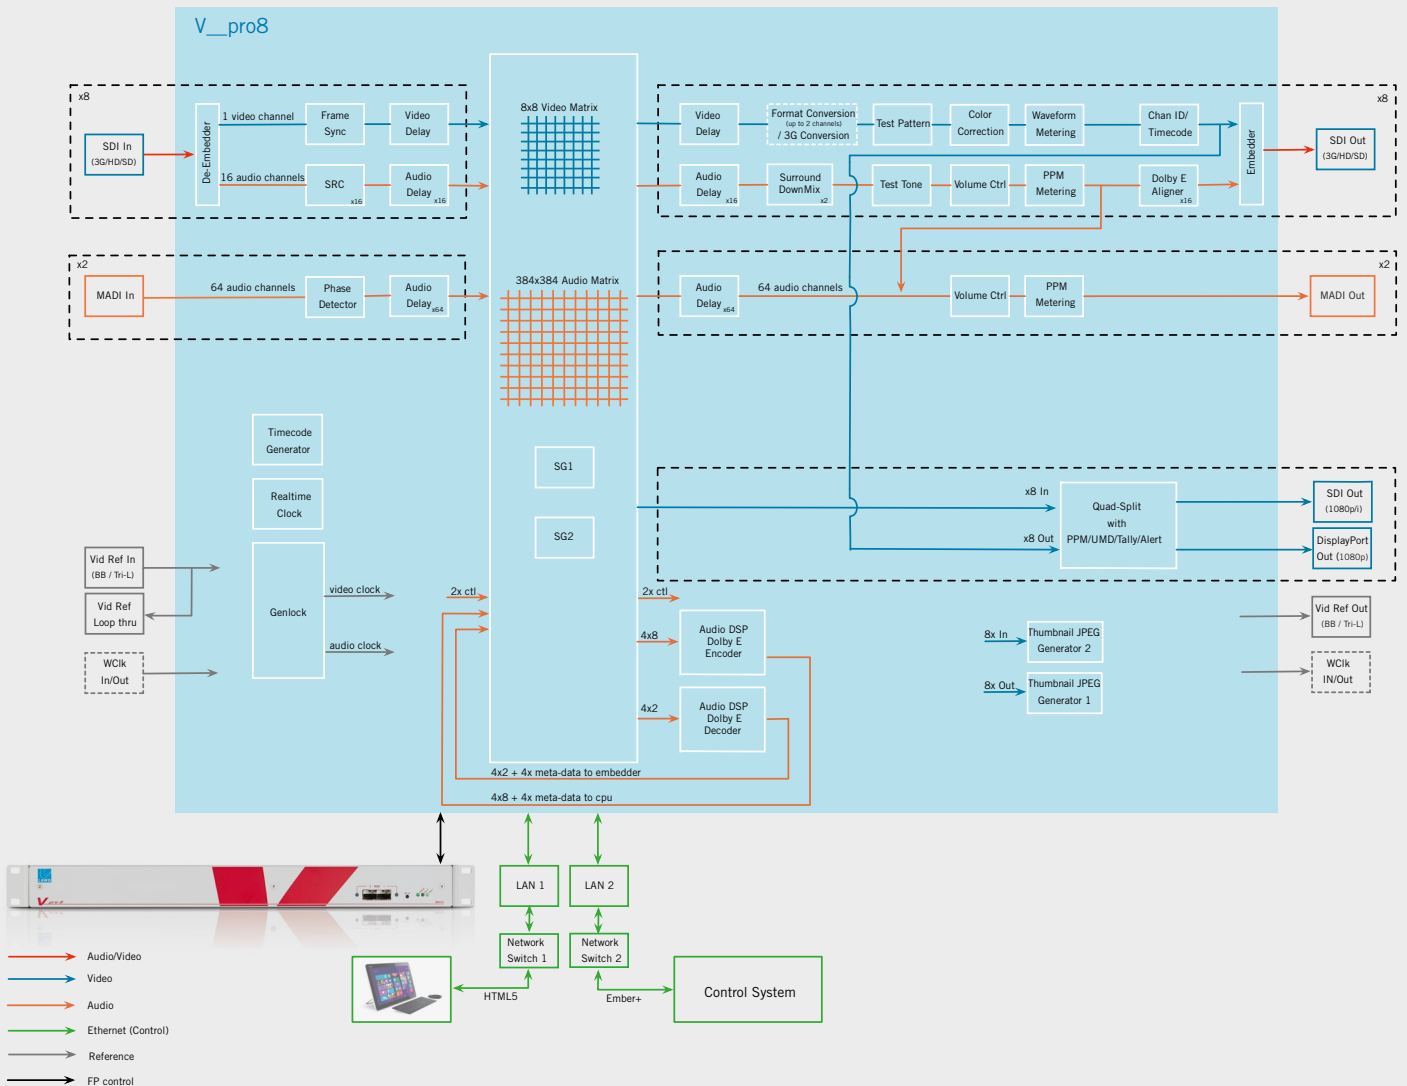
V__pro8

x8

SDI In (3G/HD/SD)

De-Embedder

1 video channel

Frame Sync

Video Delay

16 audio channels

SRC x16

Audio Delay x16

8x8 Video Matrix

Video Delay

Format Conversion (up to 2 channels) / 3G Conversion

Test Pattern

Color Correction

Waveform Metering

Chan ID/ Timecode

x8

Embedder

SDI Out (3G/HD/SD)

Audio Delay x16

Surround DownMix x2

Test Tone

Volume Ctrl

PPM Metering

Dolby E Aligner x16

x2

MADI In

64 audio channels

Phase Detector

Audio Delay x64

384x384 Audio Matrix

Audio Delay x64

64 audio channels

Volume Ctrl

PPM Metering

x2

MADI Out

Timecode Generator

Realtime Clock

SG1

SG2

x8 In

x8 Out

Quad-Split with PPM/UMD/Tally/Alert

SDI Out (1080p/i)

DisplayPort Out (1080p)

Vid Ref In (BB / Tri-L)

Vid Ref Loop thru

WClk In/Out

Genlock

video clock

audio clock

2x ctl

2x ctl

4x8

Audio DSP Dolby E Encoder

4x2

Audio DSP Dolby E Decoder

8x In

Thumbnail JPEG Generator 2

8x Out

Thumbnail JPEG Generator 1

Vid Ref Out (BB / Tri-L)

WClk IN/Out

4x2 + 4x meta-data to embedder

4x8 + 4x meta-data to cpu

LAN 1

LAN 2

Network Switch 1

Network Switch 2

HTML5

Ember+

Control System

Audio/Video

Video

Audio

Ethernet (Control)

Reference

FP control